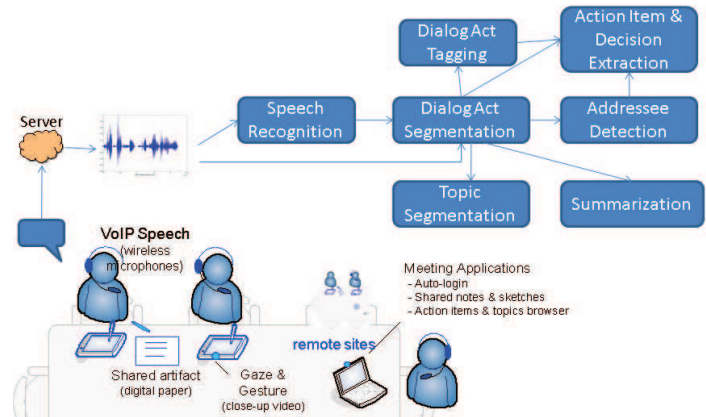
Dialog Act Tagging

Action Item & Decision Extraction

Server

Speech Recognition

Dialog Act Segmentation

Addressee Detection

Topic Segmentation

Summarization

VoIP Speech (wireless microphones)

Meeting Applications
- Auto-login
- Shared notes & sketches
- Action items & topics browser

remote sites

Shared artifact (digital paper)

Gaze & Gesture (close-up video)